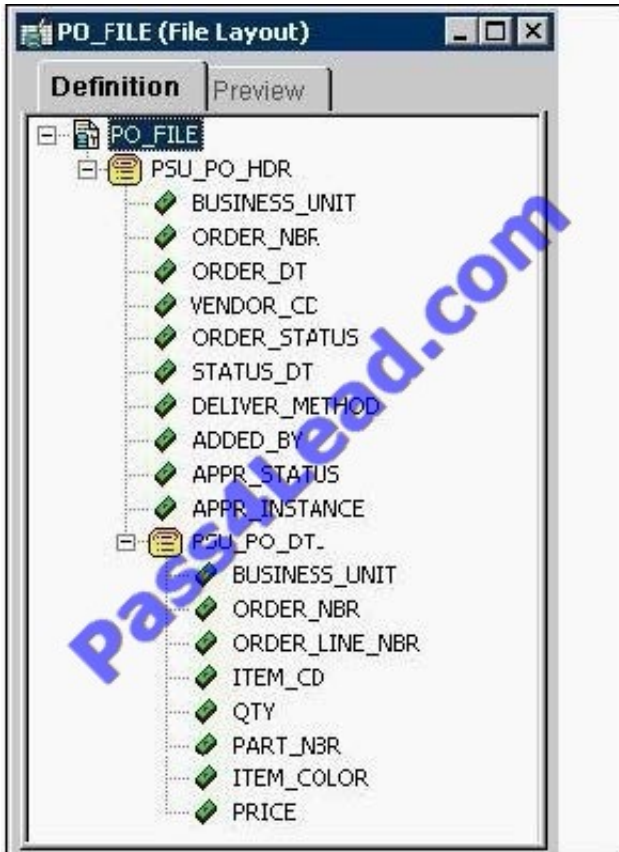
PO_FILE (File Layout)

Definition | Preview

PO_FILE
PSU_PO_HDR
BUSINESS_UNIT
ORDER_NBR
ORDER_DT
VENDOR_CD
ORDER_STATUS
STATUS_DT
DELIVER_METHOD
ADDED_BY
APPR_STATUS
APPR_INSTANCE
PSU_PO_DTL
BUSINESS_UNIT
ORDER_NBR
ORDER_LINE_NBR
ITEM_CD
QTY
PART_NBR
ITEM_COLOR
PRICE

Passlead.com